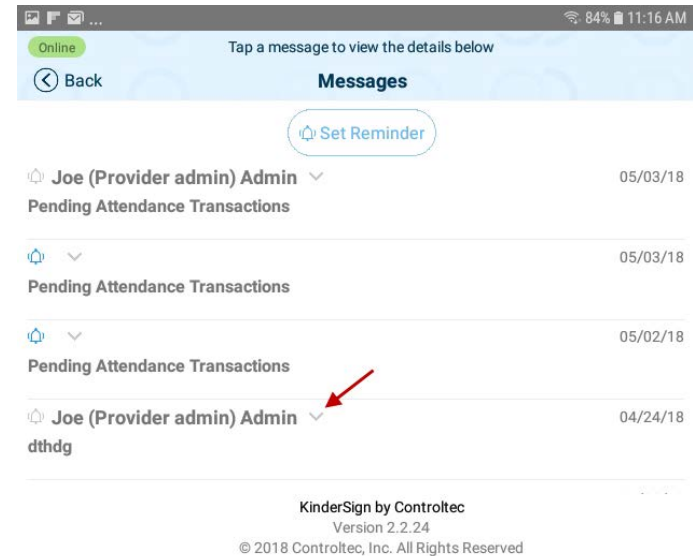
84% 11:16 AM

Online

Tap a message to view the details below

Back

Messages

Set Reminder

Joe (Provider admin) Admin

05/03/18

Pending Attendance Transactions

05/03/18

Pending Attendance Transactions

05/02/18

Pending Attendance Transactions

Joe (Provider admin) Admin

04/24/18

dthdg

KinderSign by Controltec
Version 2.2.24
© 2018 Controltec, Inc. All Rights Reserved